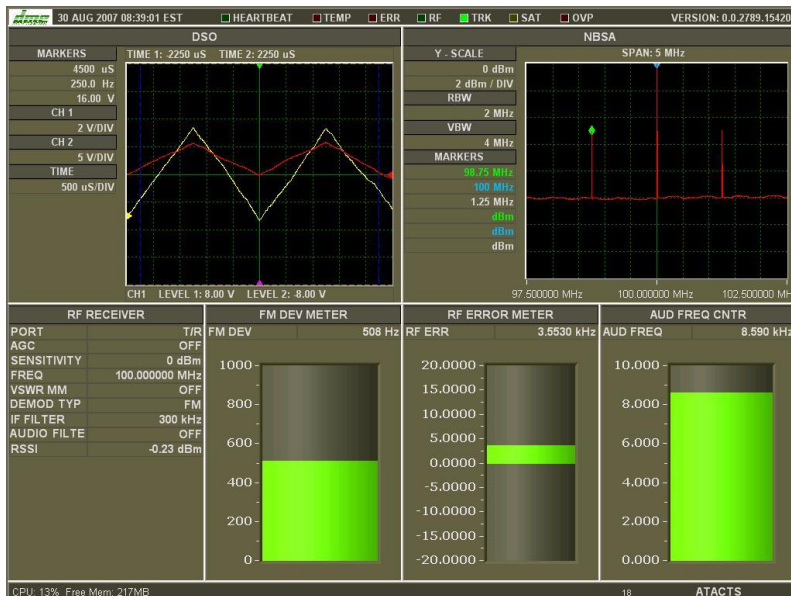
30 AUG 2007 08:39:01 EST HEARTBEAT TEMP ERR RF TRK SAT OVP VERSION: 0.0.2789.15420

DSO

MARKERS
TIME 1: -2250 uS TIME 2: 2250 uS
4500 uS
250.0 Hz
16.00 V
CH 1
2 V/DIV
CH 2
5 V/DIV
TIME
500 uS/DIV

CH1 LEVEL 1: 8.00 V LEVEL 2: -8.00 V

NBSA

Y - SCALE
SPAN: 5 MHz
0 dBm
2 dBm / DIV
RBW
2 MHz
VBW
4 MHz
MARKERS
98.75 MHz
100 MHz
1.25 MHz
dBm
dBm
dBm

97.500000 MHz 100.000000 MHz 102.500000 MHz

RF RECEIVER

| PORT | T/R |
|---|---|
| AGC | OFF |
| SENSITIVITY | 0 dBm |
| FREQ | 100.000000 MHz |
| VSWR MM | OFF |
| DEMOD TYP | FM |
| IF FILTER | 300 kHz |
| AUDIO FILTE | OFF |
| RSSI | -0.23 dBm |

FM DEV METER

FM DEV 508 Hz

1000
800
600
400
200
0

RF ERROR METER

RF ERR 3.5530 kHz

20.0000
15.0000
10.0000
5.0000
0.0000
-5.0000
-10.0000
-15.0000
-20.0000

AUD FREQ CNTR

AUD FREQ 8.590 kHz

10.000
8.000
6.000
4.000
2.000
0.000

CPU: 13% Free Mem: 217MB 18 ATACTS